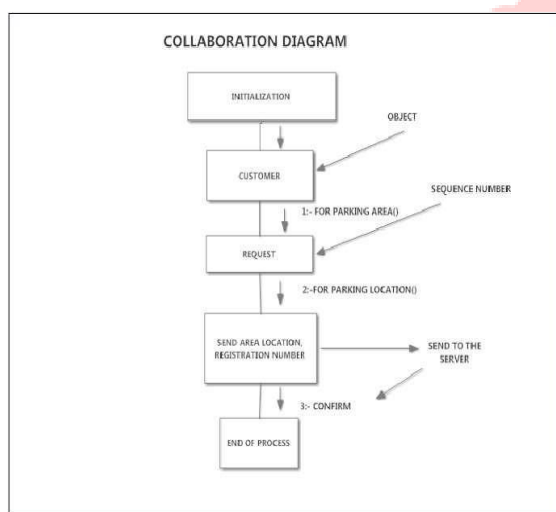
COLLABORATION DIAGRAM

INITIALIZATION

OBJECT

CUSTOMER

SEQUENCE NUMBER

1:- FOR PARKING AREA()

REQUEST

2:-FOR PARKING LOCATION()

SEND AREA LOCATION, REGISTRATION NUMBER

SEND TO THE SERVER

3:- CONFIRM

END OF PROCESS